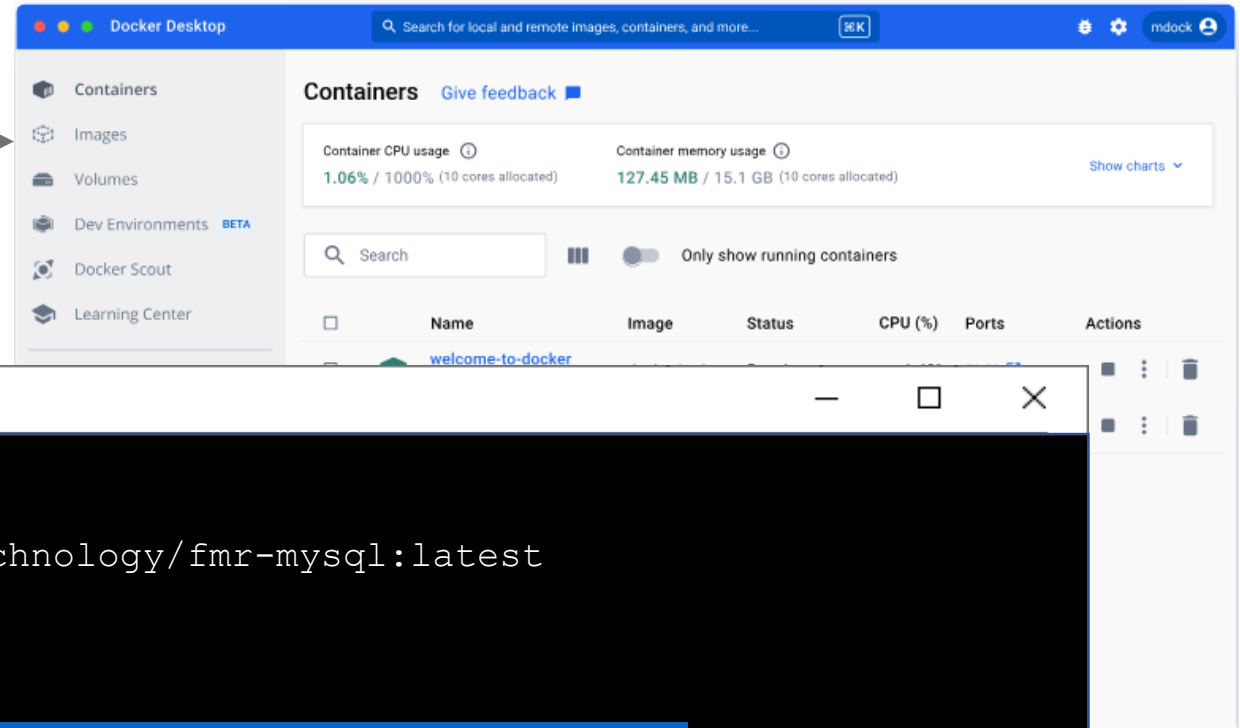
Docker Desktop

Search for local and remote images, containers, and more...

⌘K

mdock

Containers

Images

Volumes

Dev Environments BETA

Docker Scout

Learning Center

Containers Give feedback

Container CPU usage
1.06% / 1000% (10 cores allocated)

Container memory usage
127.45 MB / 15.1 GB (10 cores allocated)

Show charts

Search

Only show running containers

| | Name | Image | Status | CPU (%) | Ports | Actions |
|---|---|---|---|---|---|---|
| | welcome-to-docker | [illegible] | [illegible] | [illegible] | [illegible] | |

chnology/fmr-mysql:latest